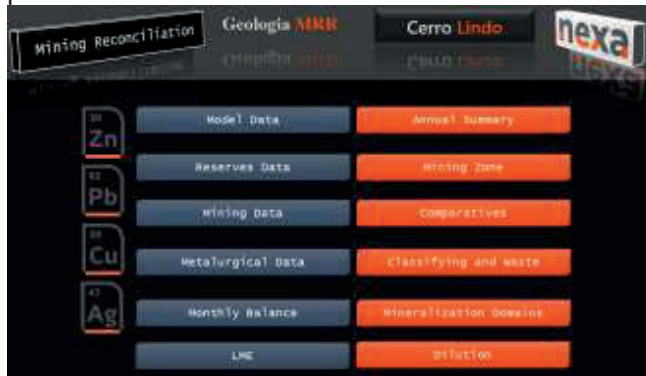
Mining Reconciliation

Geologia MRR

Cerro Lindo

nexa

30
Zn

82
Pb

29
Cu

47
Ag

Model Data

Annual Summary

Reserves Data

Mining Zone

Mining Data

Comparatives

Metalurgical Data

Classifying and Waste

Monthly Balance

Mineralization Domains

LME

Dilution